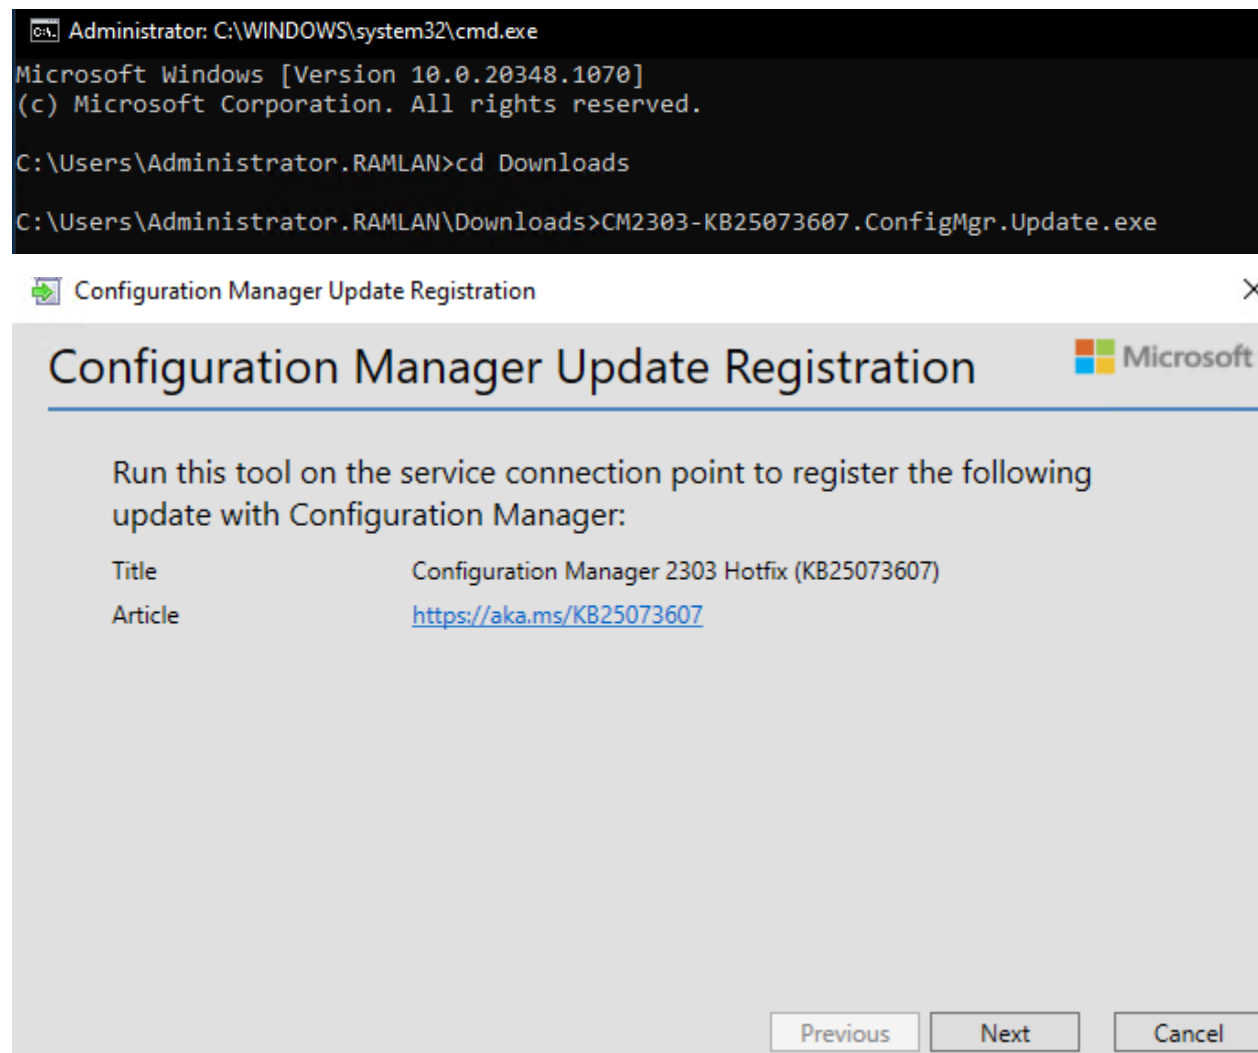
Administrator: C:\WINDOWS\system32\cmd.exe
Microsoft Windows [Version 10.0.20348.1070]
(c) Microsoft Corporation. All rights reserved.

C:\Users\Administrator.RAMLAN>cd Downloads

C:\Users\Administrator.RAMLAN\Downloads>CM2303-KB25073607.ConfigMgr.Update.exe

Configuration Manager Update Registration

Configuration Manager Update Registration

Microsoft

Run this tool on the service connection point to register the following update with Configuration Manager:

Title Configuration Manager 2303 Hotfix (KB25073607)

Article https://aka.ms/KB25073607

Previous Next Cancel